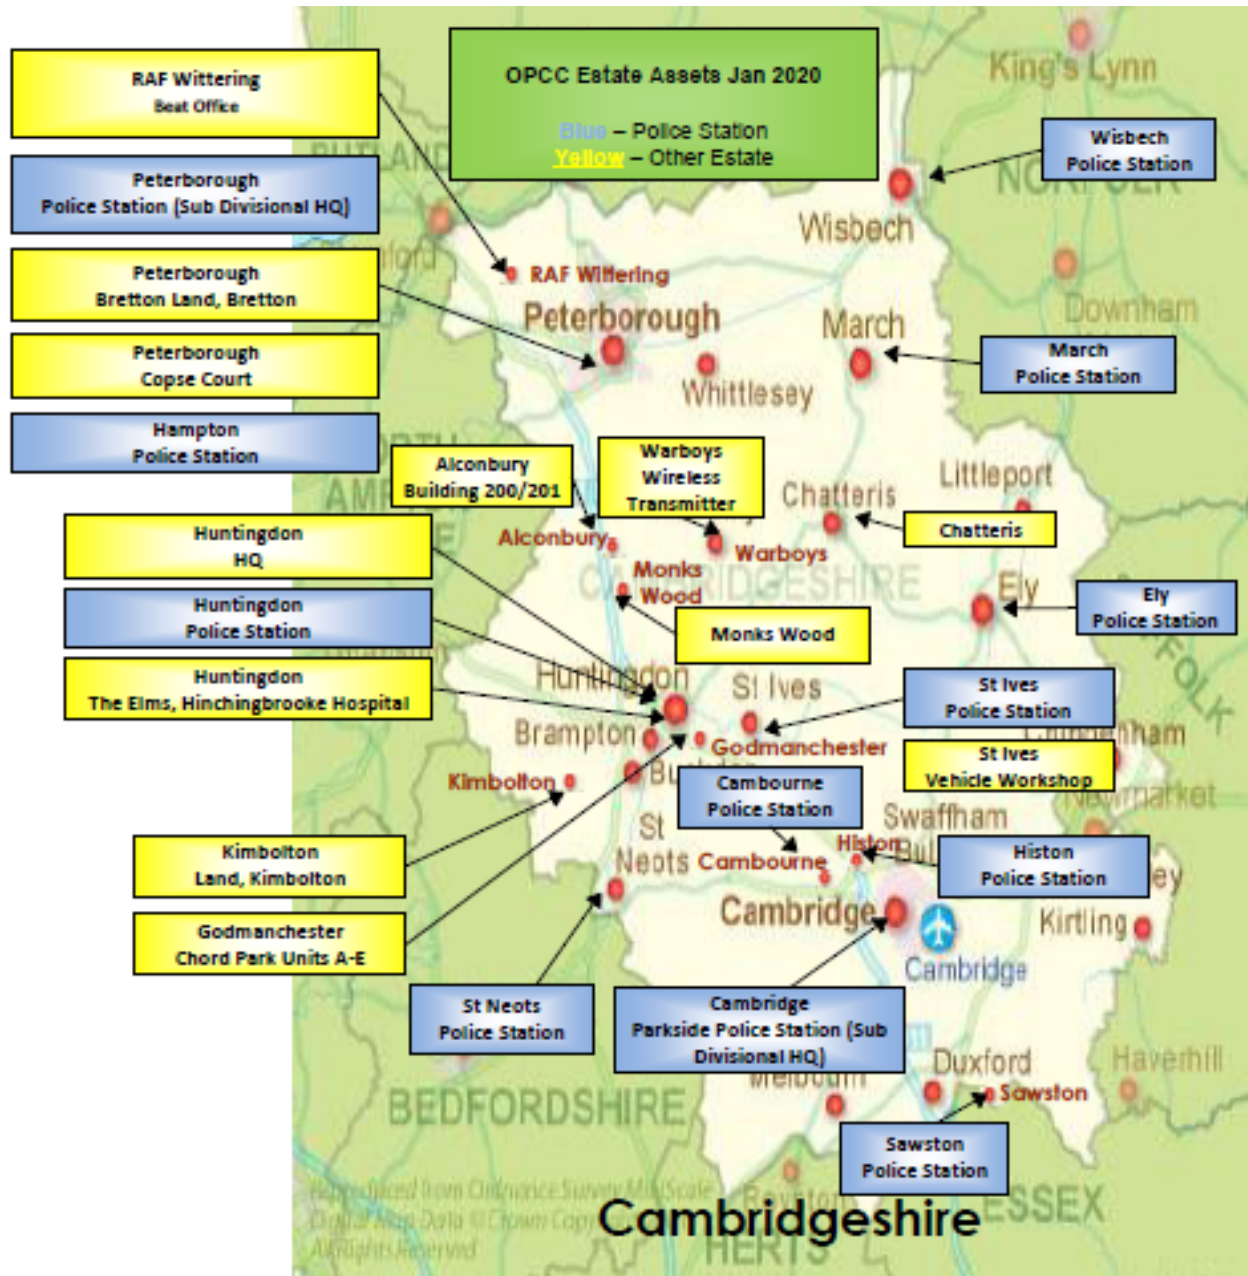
OPCC Estate Assets Jan 2020

Blue – Police Station
Yellow – Other Estate

RAF Wittering
Beat Office

Peterborough
Police Station (Sub Divisional HQ)

Peterborough
Bretton Land, Bretton

Peterborough
Copse Court

Hampton
Police Station

Alconbury
Building 200/201

Warboys
Wireless
Transmitter

Huntingdon
HQ

Huntingdon
Police Station

Huntingdon
The Elms, Hinchingbrooke Hospital

Monks Wood

Kimbolton
Land, Kimbolton

Godmanchester
Chord Park Units A-E

St Neots
Police Station

Cambourne
Police Station

Cambridge
Parkside Police Station (Sub Divisional HQ)

Sawston
Police Station

Histon
Police Station

St Ives
Police Station

St Ives
Vehicle Workshop

Ely
Police Station

Chatteris

March
Police Station

Wisbech
Police Station

King's Lynn
NORFOLK
Wisbech
RUTLAND
RAF Wittering
Peterborough
March
Downham
Whittlesey
Chatteris
Littleport
Alconbury
Warboys
Monks Wood
CAMBRIDGESHIRE
Ely
Huntingdon
St Ives
Brampton
Godmanchester
Kimbolton
St Neots
Cambourne
Swaffham
Histon
Newmarket
Cambridge
Kirtling
Cambridge
Duxford
Sawston
Haverhill
BEDFORDSHIRE
ESSEX
HERTS
Royston
Reproduced from Ordnance Survey MiniScale
Digital Map Data © Crown Copyright
All rights reserved
Cambridgeshire